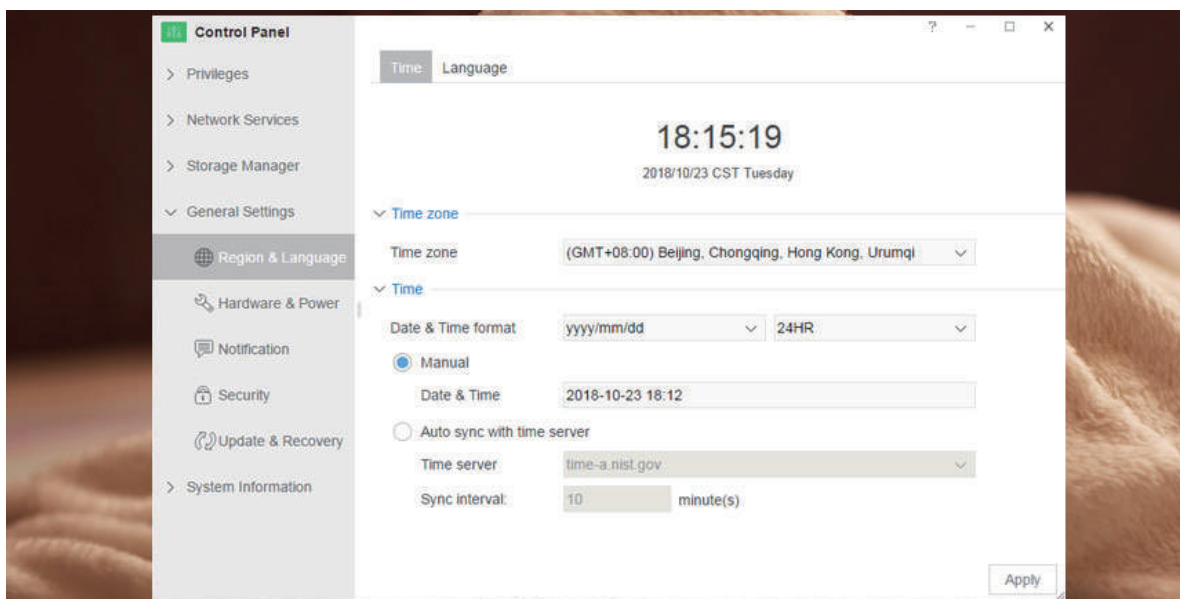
Control Panel

> Privileges

> Network Services

> Storage Manager

General Settings

Region & Language

Hardware & Power

Notification

Security

Update & Recovery

> System Information

?

Time Language

18:15:19

2018/10/23 CST Tuesday

Time zone

Time zone (GMT+08:00) Beijing, Chongqing, Hong Kong, Urumqi

Time

Date & Time format yyyy/mm/dd 24HR

Manual

Date & Time 2018-10-23 18:12

Auto sync with time server

Time server time-a.nist.gov

Sync interval: 10 minute(s)

Apply